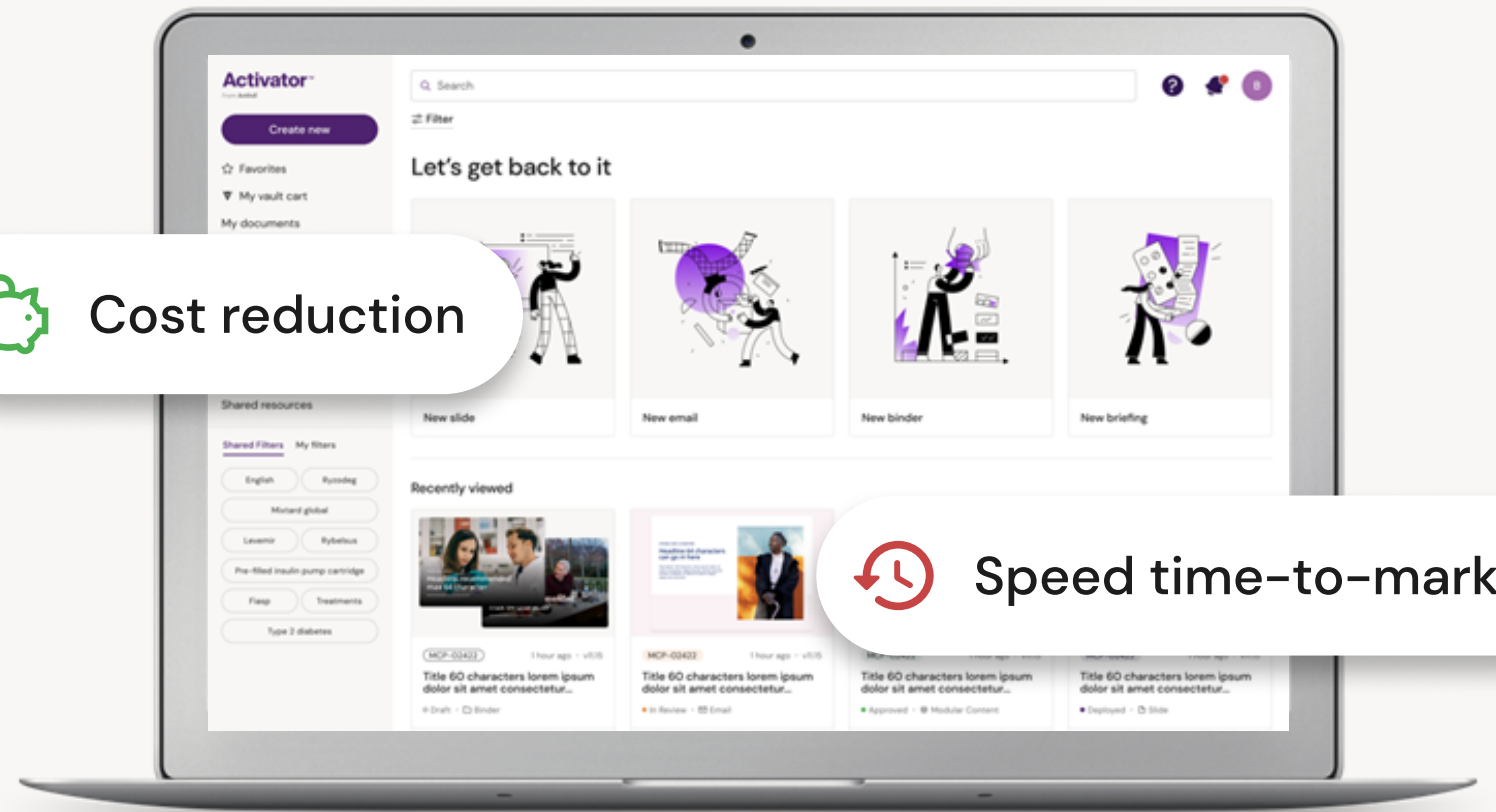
Activator™
From Anthill

Search

B

Filter

Create new

Favorites

My vault cart

My documents

Cost reduction

Let's get back to it

New slide

New email

New binder

New briefing

Shared resources

Shared Filters My filters

English

Ryzodeg

Mixtard global

Levemir

Rybelsus

Pre-filled insulin pump cartridge

Fiasp

Treatments

Type 2 diabetes

Recently viewed

Headline 60 characters can go in here

Speed time-to-mark

MCP-02422 1 hour ago · v11.15
Title 60 characters lorem ipsum dolor sit amet consectetur...
Draft · Binder

MCP-02422 1 hour ago · v11.15
Title 60 characters lorem ipsum dolor sit amet consectetur...
In Review · Email

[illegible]
Title 60 characters lorem ipsum dolor sit amet consectetur...
Approved · Modular Content

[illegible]
Title 60 characters lorem ipsum dolor sit amet consectetur...
Deployed · Slide